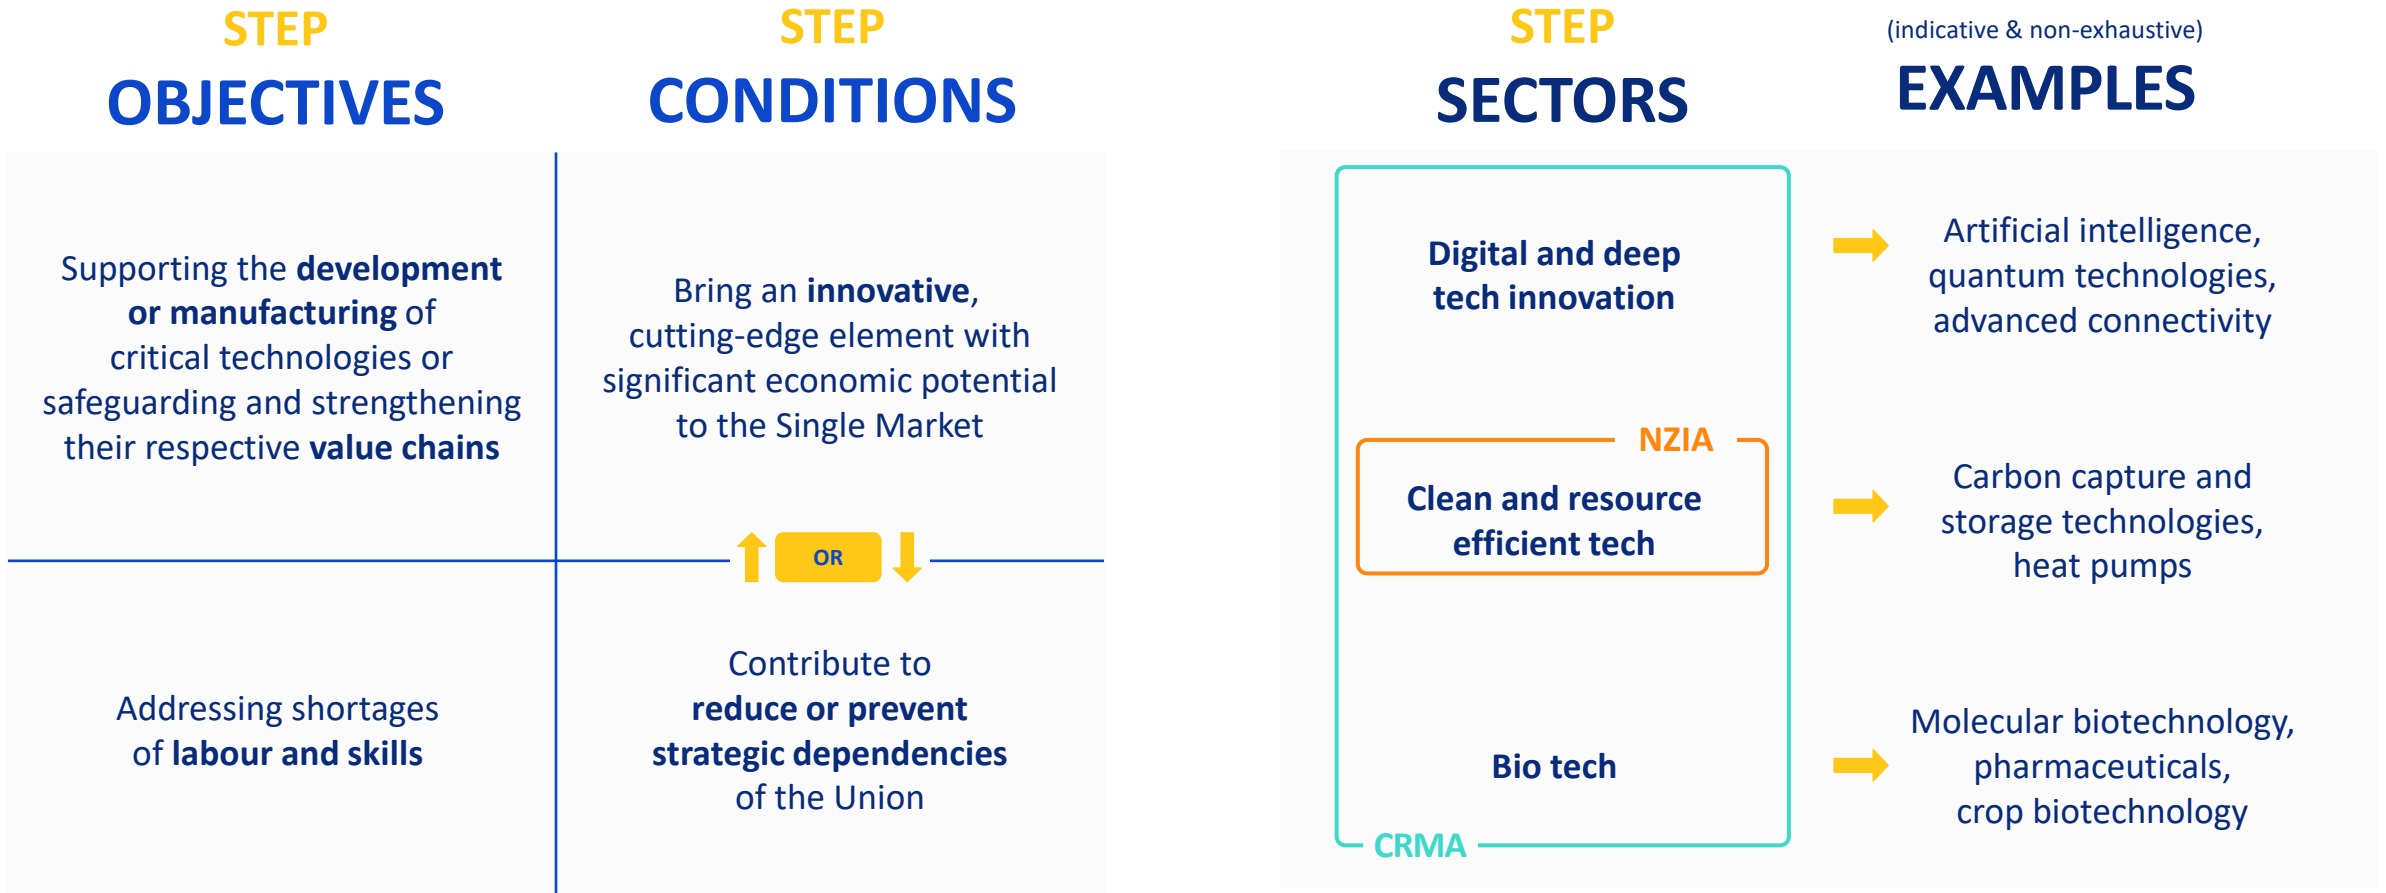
STEP
OBJECTIVES

STEP
CONDITIONS

STEP
SECTORS

(indicative & non-exhaustive)
EXAMPLES

Supporting the **development or manufacturing** of critical technologies or safeguarding and strengthening their respective **value chains**

Bring an **innovative**, cutting-edge element with significant economic potential to the Single Market

OR

Addressing shortages of **labour and skills**

Contribute to **reduce or prevent strategic dependencies** of the Union

Digital and deep tech innovation

Artificial intelligence, quantum technologies, advanced connectivity

NZIA

Clean and resource efficient tech

Carbon capture and storage technologies, heat pumps

Bio tech

Molecular biotechnology, pharmaceuticals, crop biotechnology

CRMA